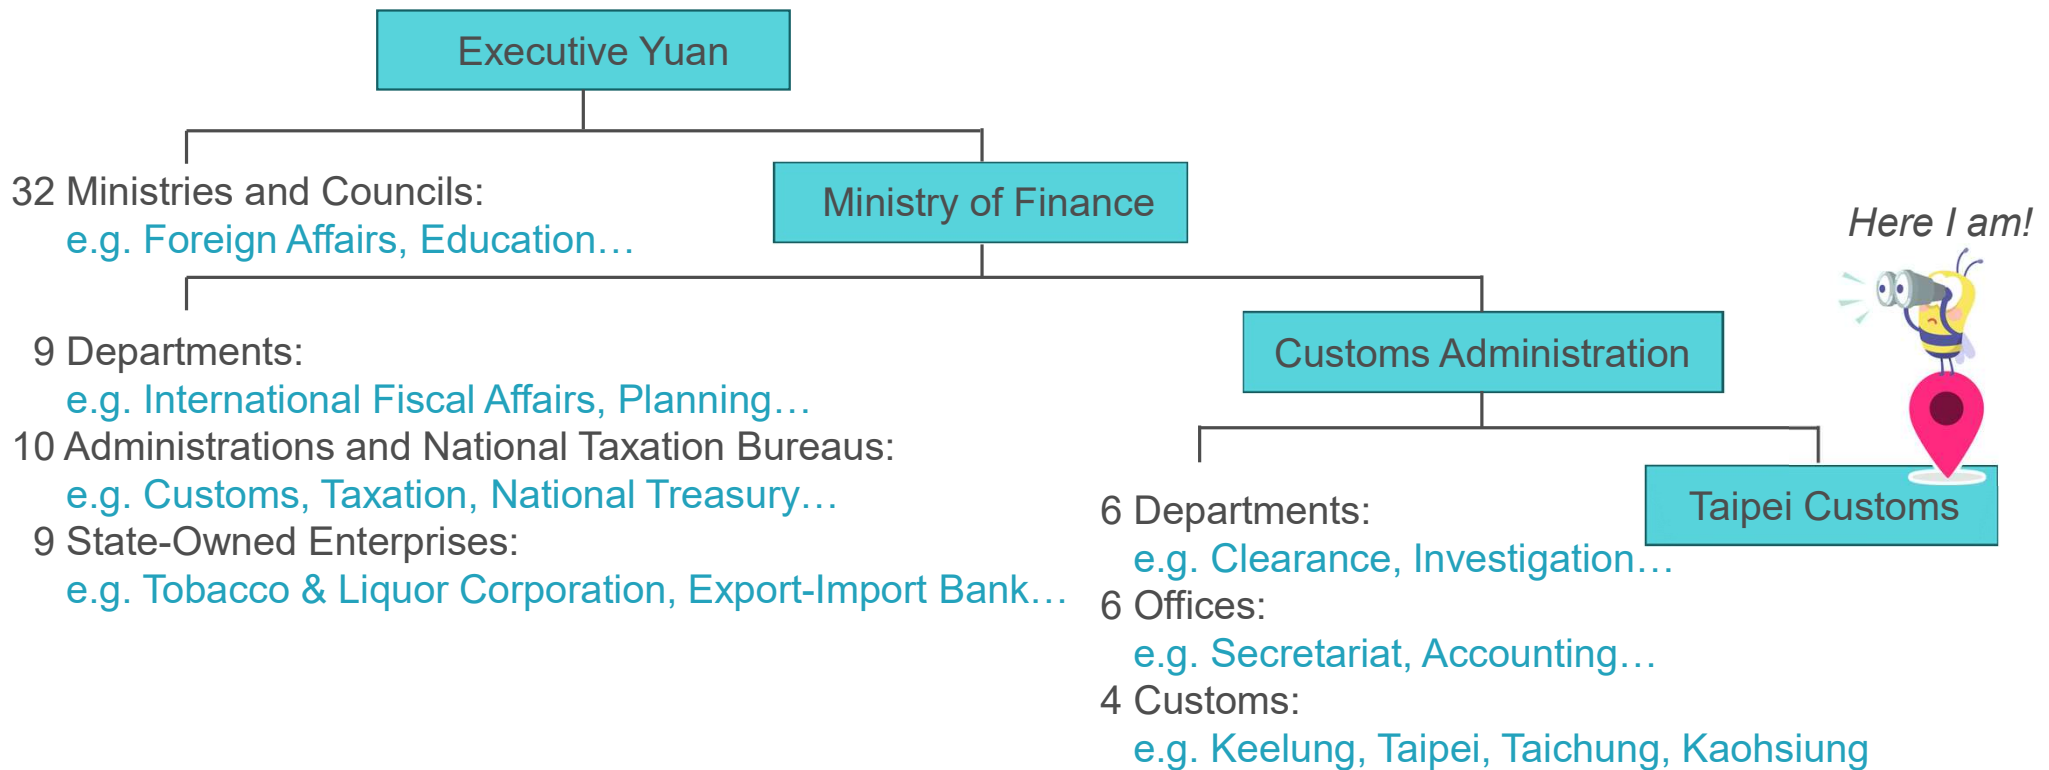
Executive Yuan

32 Ministries and Councils:
e.g. Foreign Affairs, Education…

Ministry of Finance

9 Departments:
e.g. International Fiscal Affairs, Planning…
10 Administrations and National Taxation Bureaus:
e.g. Customs, Taxation, National Treasury…
9 State-Owned Enterprises:
e.g. Tobacco & Liquor Corporation, Export-Import Bank…

Customs Administration

Here I am!

Taipei Customs

6 Departments:
e.g. Clearance, Investigation…
6 Offices:
e.g. Secretariat, Accounting…
4 Customs:
e.g. Keelung, Taipei, Taichung, Kaohsiung